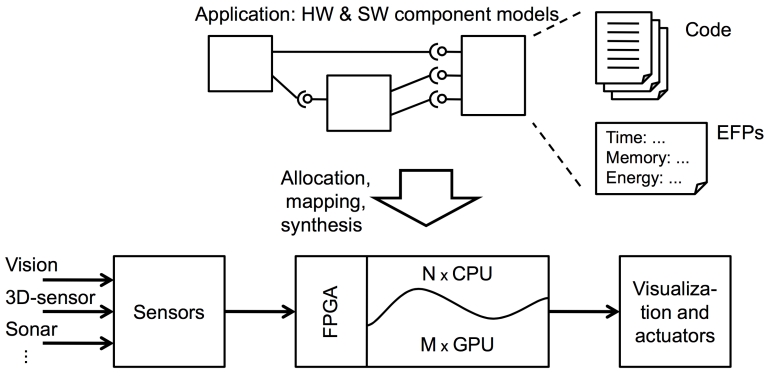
Application: HW & SW component models

Code

Time: ...
Memory: ...
Energy: ...

EFPs

Allocation, mapping, synthesis

Vision
3D-sensor
Sonar
⋮

Sensors

FPGA

N x CPU

M x GPU

Visualization and actuators